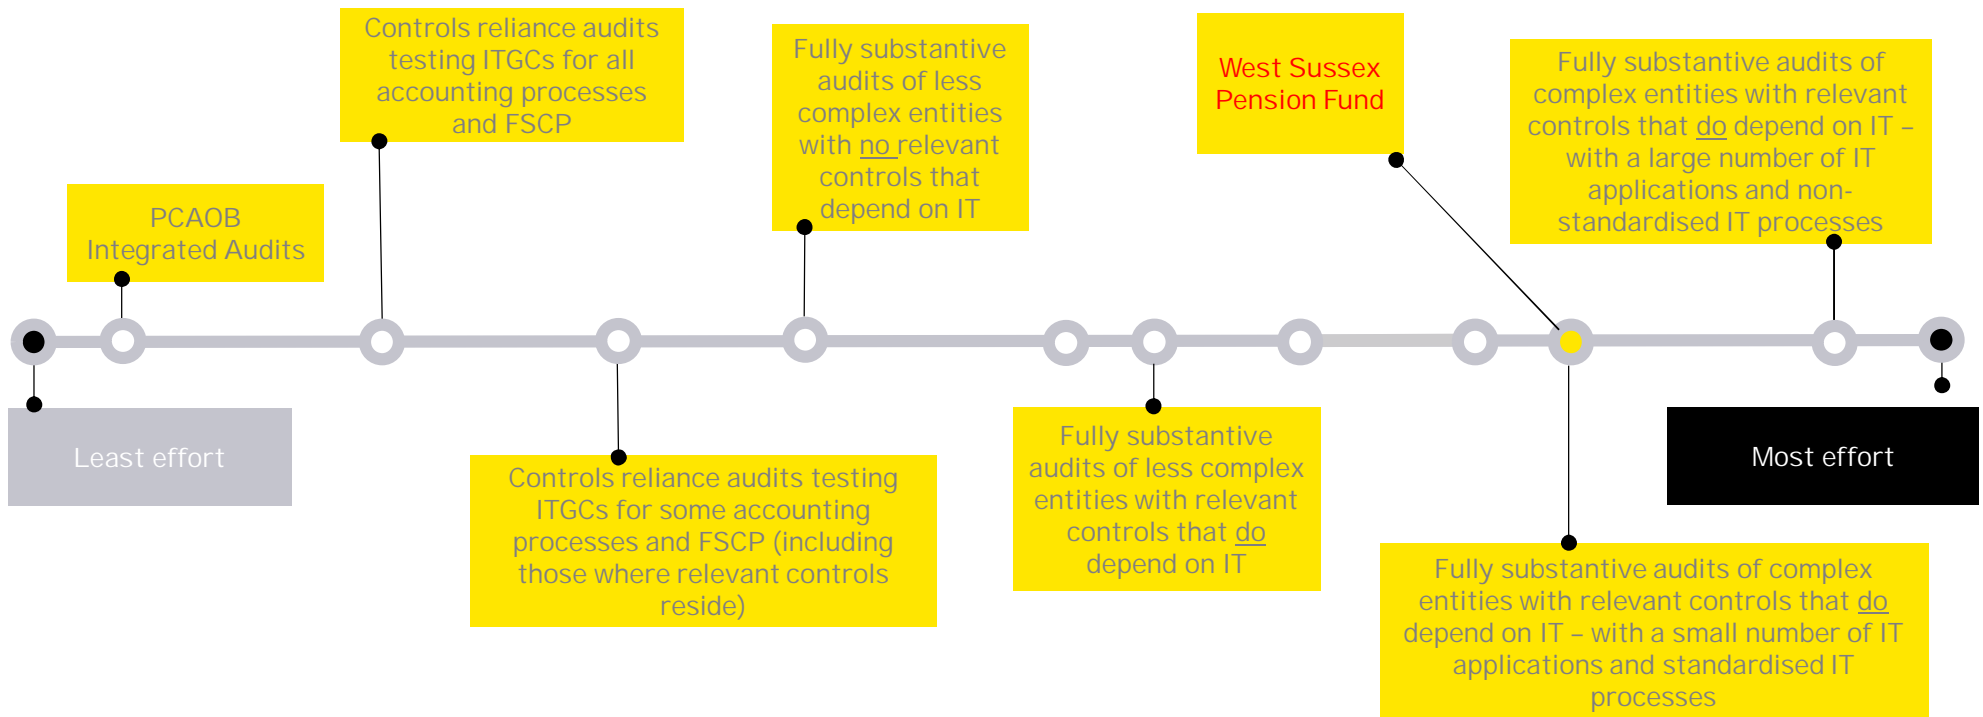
Controls reliance audits testing ITGCs for all accounting processes and FSCP

Fully substantive audits of less complex entities with no relevant controls that depend on IT

West Sussex Pension Fund

Fully substantive audits of complex entities with relevant controls that do depend on IT – with a large number of IT applications and non-standardised IT processes

PCAOB Integrated Audits

Least effort

Controls reliance audits testing ITGCs for some accounting processes and FSCP (including those where relevant controls reside)

Fully substantive audits of less complex entities with relevant controls that do depend on IT

Most effort

Fully substantive audits of complex entities with relevant controls that do depend on IT – with a small number of IT applications and standardised IT processes